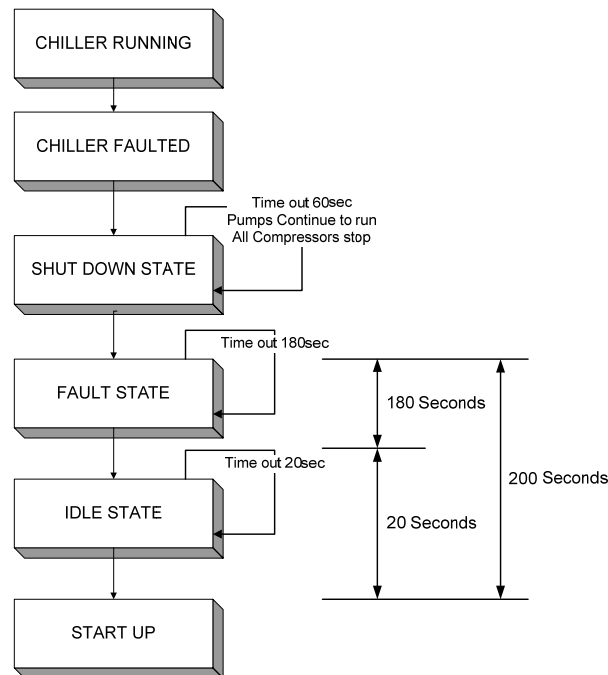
CHILLER RUNNING

CHILLER FAULTED

Time out 60sec
Pumps Continue to run
All Compressors stop

SHUT DOWN STATE

Time out 180sec

FAULT STATE

180 Seconds

Time out 20sec

IDLE STATE

20 Seconds

200 Seconds

START UP